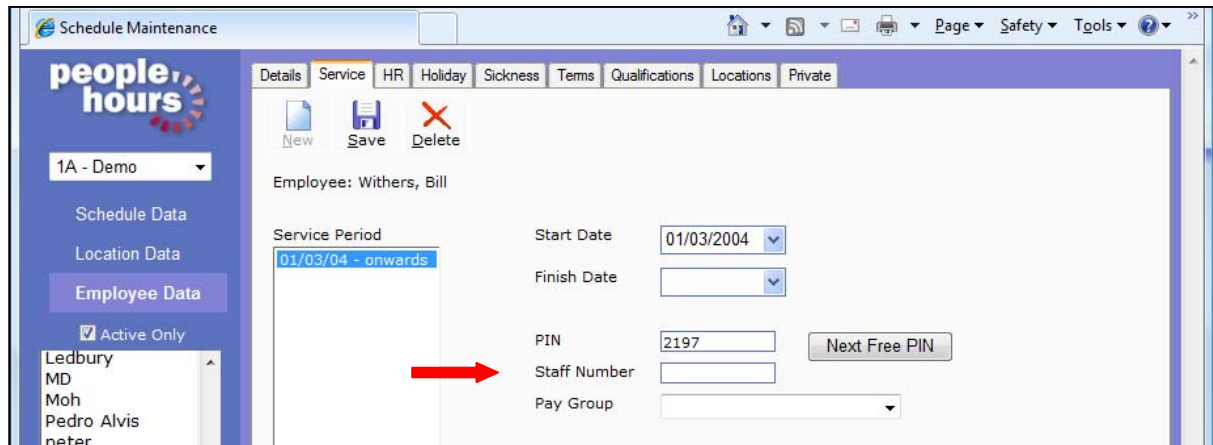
Schedule Maintenance

Page ▾ Safety ▾ Tools ▾

people hours

1A - Demo

Schedule Data

Location Data

Employee Data

Active Only

Ledbury
MD
Moh
Pedro Alvis
peter

Details | Service | HR | Holiday | Sickness | Terms | Qualifications | Locations | Private

New Save Delete

Employee: Withers, Bill

Service Period

01/03/04 - onwards

Start Date 01/03/2004

Finish Date

PIN 2197 Next Free PIN

Staff Number

Pay Group